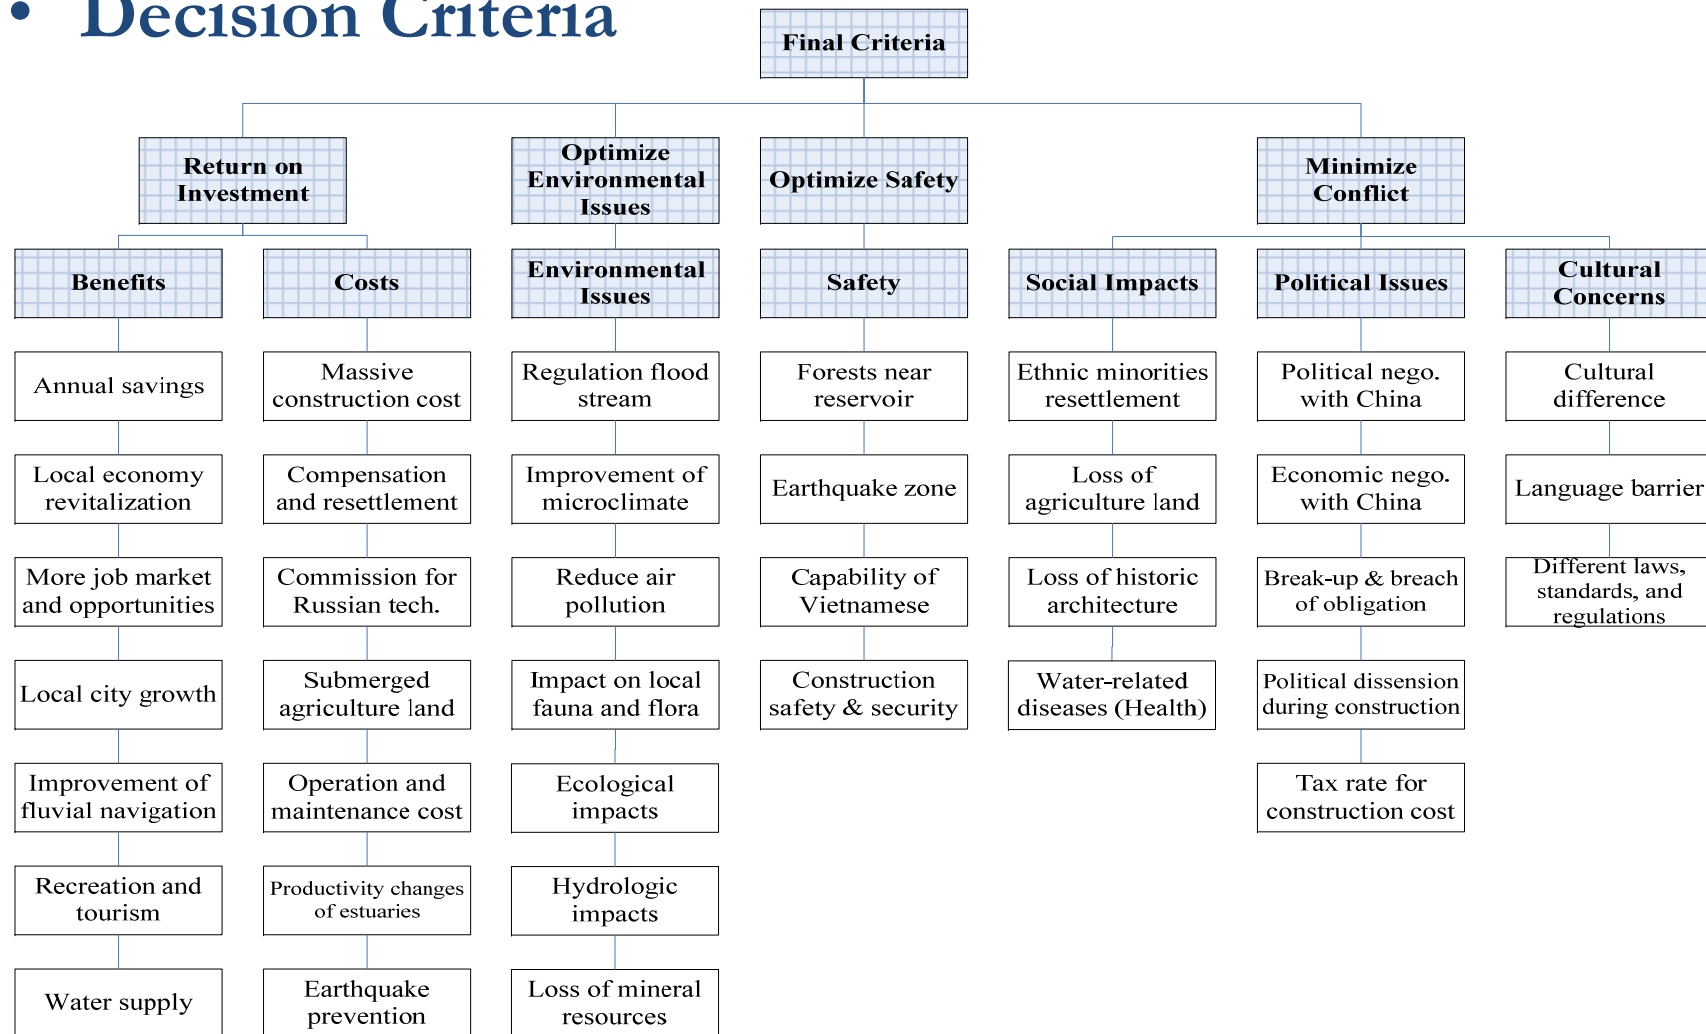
• Decision Criteria

Final Criteria

Return on Investment

Optimize Environmental Issues

Optimize Safety

Minimize Conflict

Benefits

Annual savings

Local economy revitalization

More job market and opportunities

Local city growth

Improvement of fluvial navigation

Recreation and tourism

Water supply

Costs

Massive construction cost

Compensation and resettlement

Commission for Russian tech.

Submerged agriculture land

Operation and maintenance cost

Productivity changes of estuaries

Earthquake prevention

Environmental Issues

Regulation flood stream

Improvement of microclimate

Reduce air pollution

Impact on local fauna and flora

Ecological impacts

Hydrologic impacts

Loss of mineral resources

Safety

Forests near reservoir

Earthquake zone

Capability of Vietnamese

Construction safety & security

Social Impacts

Ethnic minorities resettlement

Loss of agriculture land

Loss of historic architecture

Water-related diseases (Health)

Political Issues

Political nego. with China

Economic nego. with China

Break-up & breach of obligation

Political dissension during construction

Tax rate for construction cost

Cultural Concerns

Cultural difference

Language barrier

Different laws, standards, and regulations